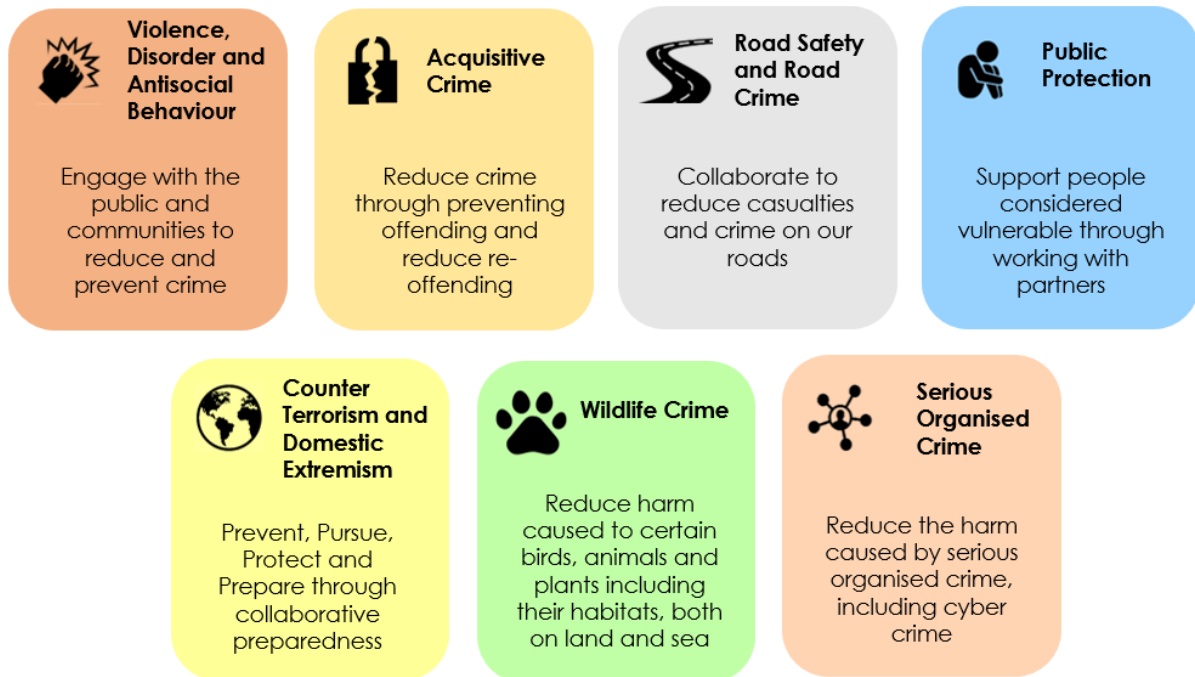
Violence, Disorder and Antisocial Behaviour

Engage with the public and communities to reduce and prevent crime

Acquisitive Crime

Reduce crime through preventing offending and reduce re-offending

Road Safety and Road Crime

Collaborate to reduce casualties and crime on our roads

Public Protection

Support people considered vulnerable through working with partners

Counter Terrorism and Domestic Extremism

Prevent, Pursue, Protect and Prepare through collaborative preparedness

Wildlife Crime

Reduce harm caused to certain birds, animals and plants including their habitats, both on land and sea

Serious Organised Crime

Reduce the harm caused by serious organised crime, including cyber crime